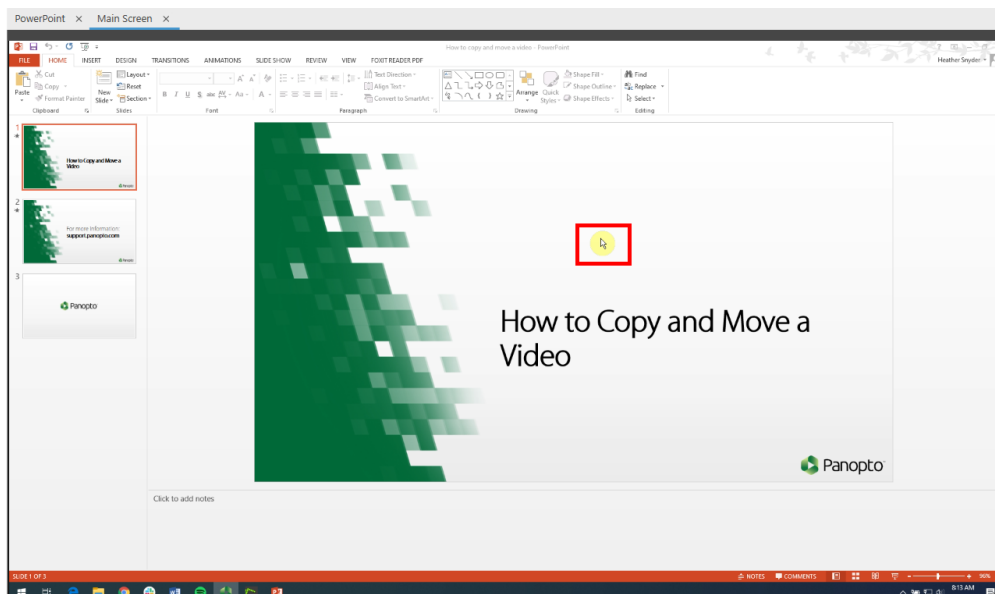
PowerPoint × Main Screen ×

How to copy and move a video - PowerPoint

Heather Snyder

FILE HOME INSERT DESIGN TRANSITIONS ANIMATIONS SLIDE SHOW REVIEW VIEW FOXIT READER PDF

Cut
Copy
Format Painter
Paste
Clipboard

Layout
Reset
New Slide
Section
Slides

Font

Text Direction
Align Text
Convert to SmartArt
Paragraph

Arrange
Quick Styles
Shape Fill
Shape Outline
Shape Effects
Drawing

Find
Replace
Select
Editing

1
How to Copy and Move a Video

2
For more information:
support.panopto.com

3
Panopto

How to Copy and Move a Video

Panopto

Click to add notes

SLIDE 1 OF 3

NOTES COMMENTS

8:13 AM